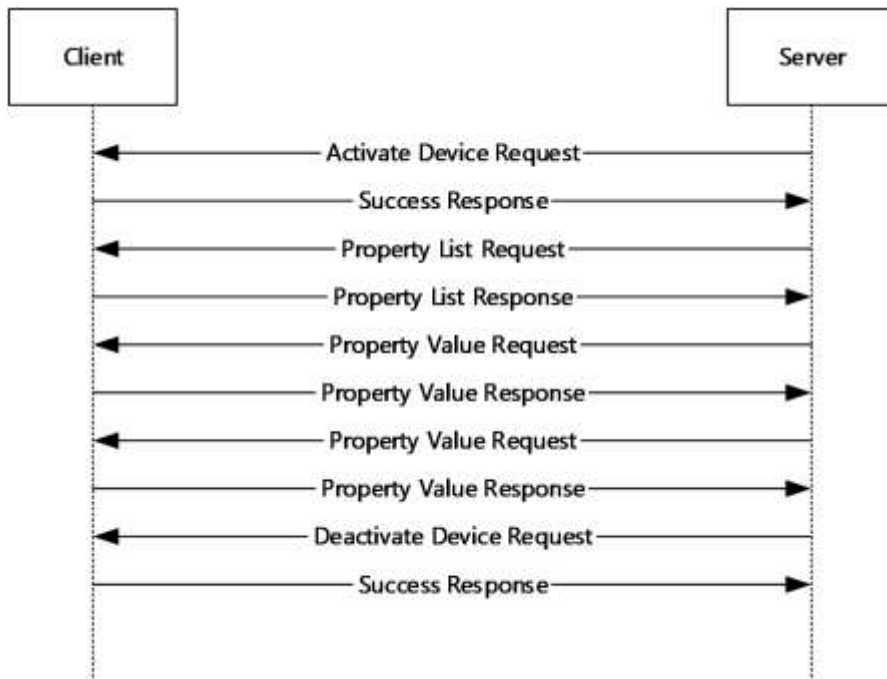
Client

Server

Activate Device Request

Success Response

Property List Request

Property List Response

Property Value Request

Property Value Response

Property Value Request

Property Value Response

Deactivate Device Request

Success Response